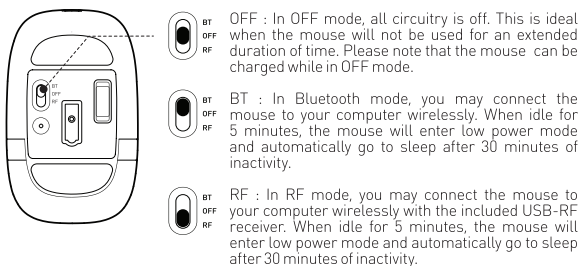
BT
OFF
RF

BT
OFF
RF

OFF : In OFF mode, all circuitry is off. This is ideal when the mouse will not be used for an extended duration of time. Please note that the mouse can be charged while in OFF mode.

BT
OFF
RF

BT : In Bluetooth mode, you may connect the mouse to your computer wirelessly. When idle for 5 minutes, the mouse will enter low power mode and automatically go to sleep after 30 minutes of inactivity.

BT
OFF
RF

RF : In RF mode, you may connect the mouse to your computer wirelessly with the included USB-RF receiver. When idle for 5 minutes, the mouse will enter low power mode and automatically go to sleep after 30 minutes of inactivity.